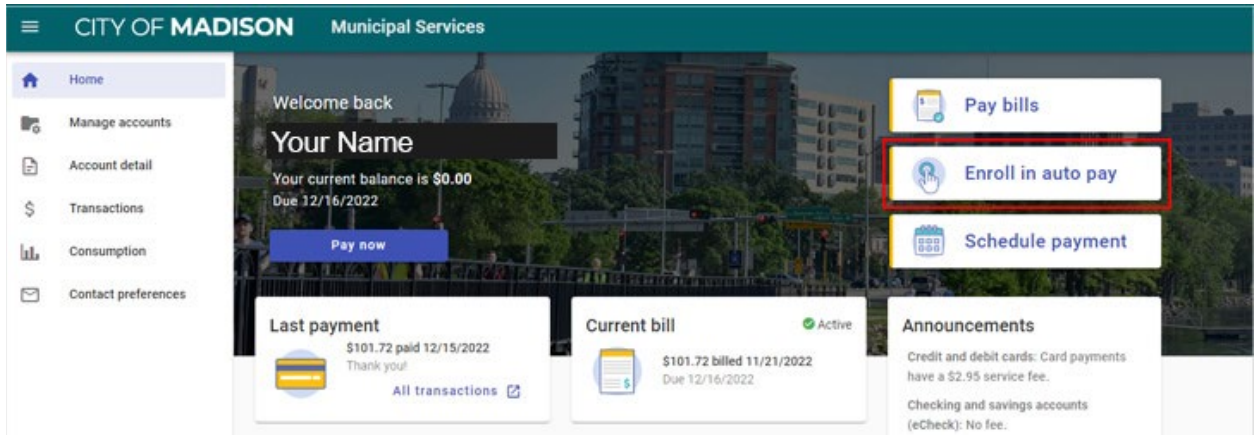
CITY OF MADISON Municipal Services

Home
Manage accounts
Account detail
Transactions
Consumption
Contact preferences

Welcome back
Your Name
Your current balance is $0.00
Due 12/16/2022
Pay now

Pay bills
Enroll in auto pay
Schedule payment

Last payment
$101.72 paid 12/15/2022
Thank you!
All transactions

Current bill
Active
$101.72 billed 11/21/2022
Due 12/16/2022

Announcements
Credit and debit cards: Card payments have a $2.95 service fee.
Checking and savings accounts (eCheck): No fee.